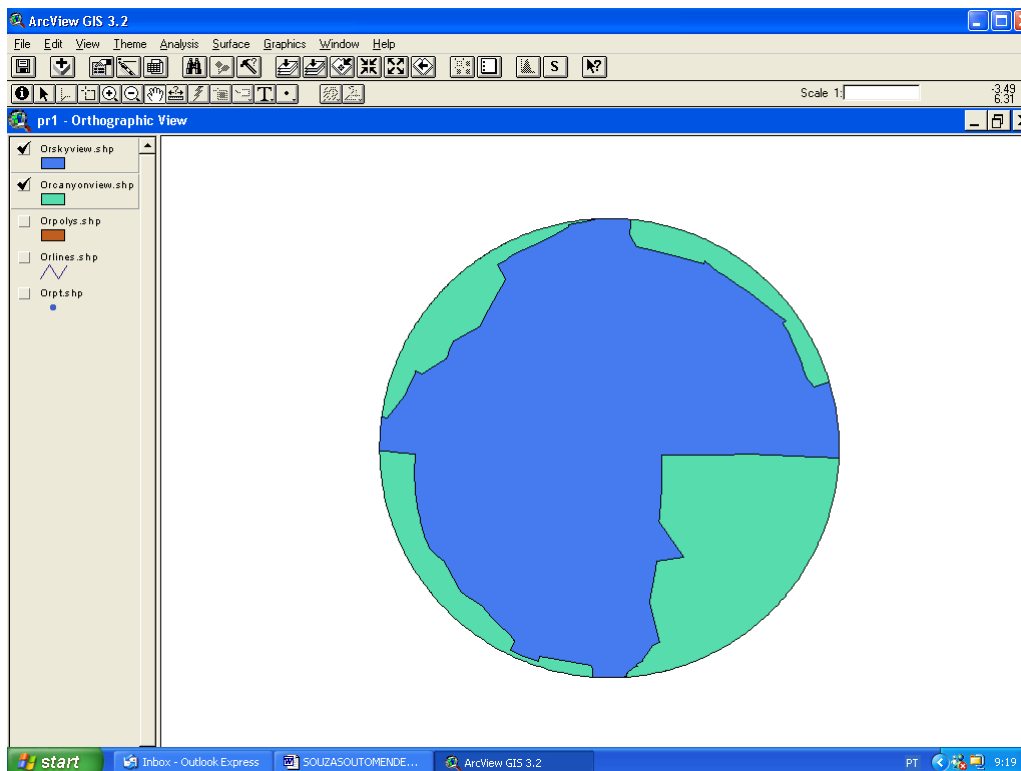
ArcView GIS 3.2

File Edit View Theme Analysis Surface Graphics Window Help

Scale 1:

-3.49
6.31

pr1 - Orthographic View

Orskyview.shp

Orcanyonview.shp

Orpolys.shp

Orlines.shp

Orpt.shp

start

Inbox - Outlook Express

SOUZASOUTOMENDE...

ArcView GIS 3.2

PT

9:19